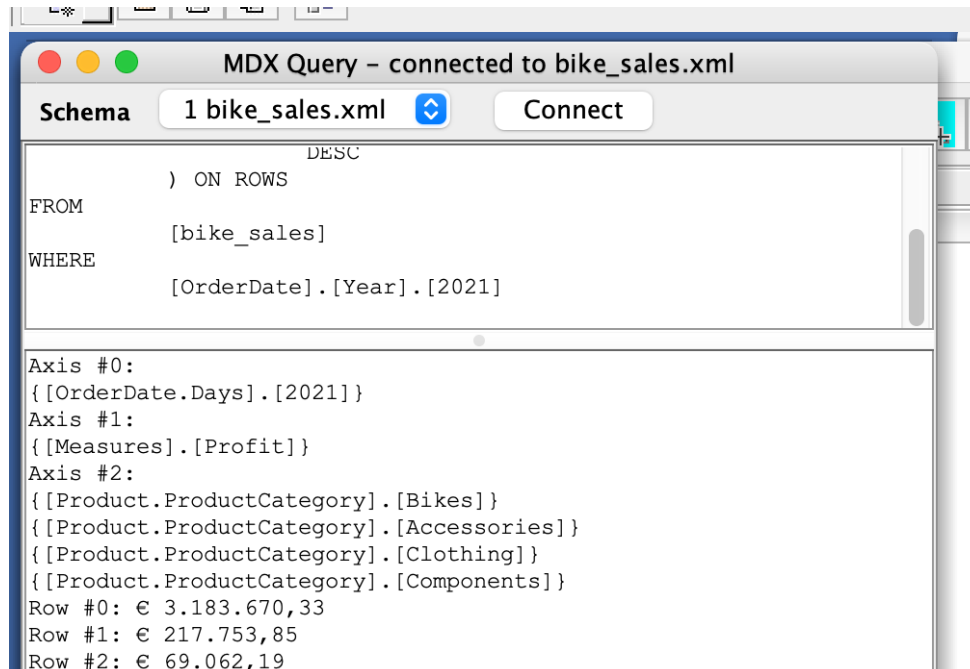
MDX Query - connected to bike_sales.xml

Schema 1 bike_sales.xml Connect

DESC
) ON ROWS
FROM
[bike_sales]
WHERE
[OrderDate].[Year].[2021]

Axis #0:
{[OrderDate.Days].[2021]}
Axis #1:
{[Measures].[Profit]}
Axis #2:
{[Product.ProductCategory].[Bikes]}
{[Product.ProductCategory].[Accessories]}
{[Product.ProductCategory].[Clothing]}
{[Product.ProductCategory].[Components]}
Row #0: € 3.183.670,33
Row #1: € 217.753,85
Row #2: € 69.062,19